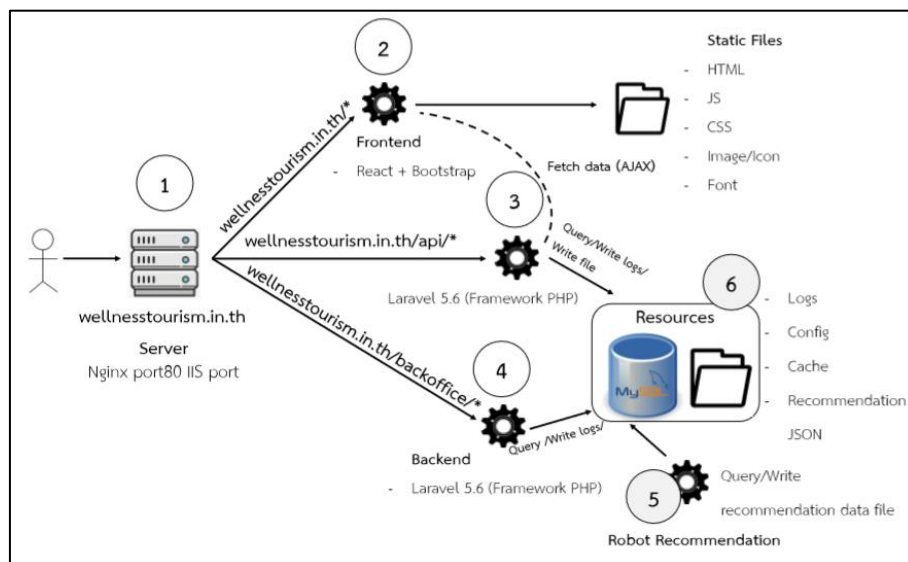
1

wellnesstourism.in.th

Server

Nginx port80 IIS port

wellnesstourism.in.th/*

2

Frontend

- React + Bootstrap

Static Files

- HTML
- JS
- CSS
- Image/Icon
- Font

Fetch data (AJAX)

wellnesstourism.in.th/api/*

3

Query/Write logs/ Write file

Laravel 5.6 (Framework PHP)

wellnesstourism.in.th/backoffice/*

4

Query /Write logs/

Backend

- Laravel 5.6 (Framework PHP)

6

Resources

MySQL

- Logs
- Config
- Cache
- Recommendation JSON

5

Query/Write recommendation data file

Robot Recommendation